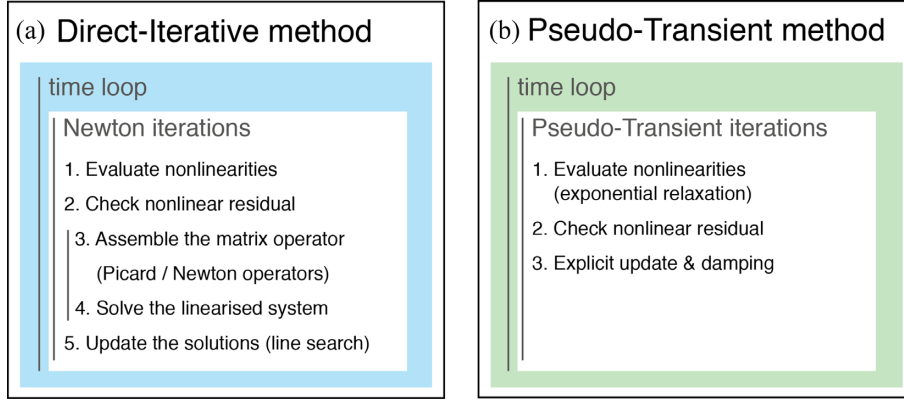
(a) Direct-Iterative method

time loop

Newton iterations

1. Evaluate nonlinearities

2. Check nonlinear residual

3. Assemble the matrix operator (Picard / Newton operators)

4. Solve the linearised system

5. Update the solutions (line search)

(b) Pseudo-Transient method

time loop

Pseudo-Transient iterations

1. Evaluate nonlinearities (exponential relaxation)

2. Check nonlinear residual

3. Explicit update & damping